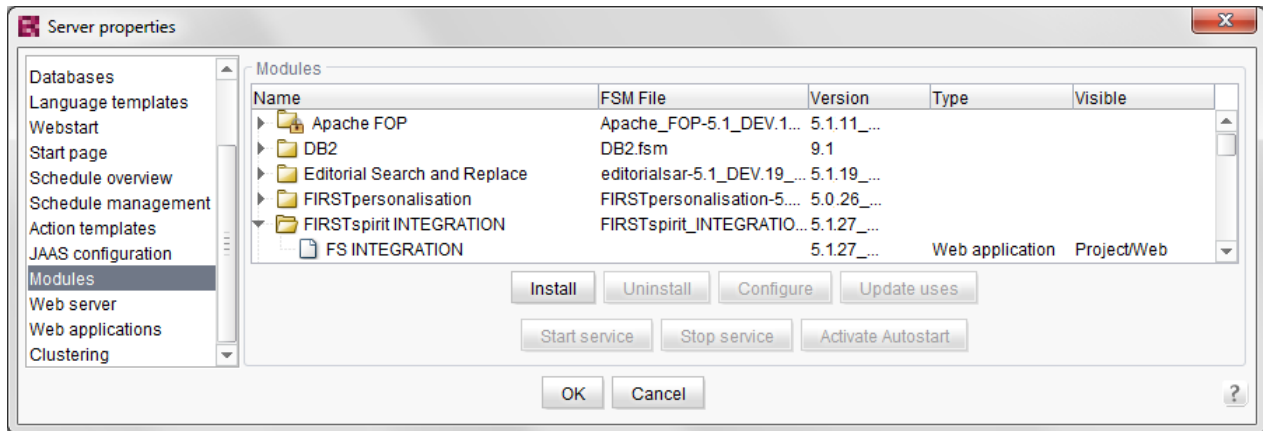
Server properties

Databases
Language templates
Webstart
Start page
Schedule overview
Schedule management
Action templates
JAAS configuration
Modules
Web server
Web applications
Clustering

Modules

| Name | FSM File | Version | Type | Visible |
|---|---|---|---|---|
| Apache FOP | Apache_FOP-5.1_DEV.1... | 5.1.11_... | | |
| DB2 | DB2.fsm | 9.1 | | |
| Editorial Search and Replace | editorialsar-5.1_DEV.19_... | 5.1.19_... | | |
| FIRSTpersonalisation | FIRSTpersonalisation-5.... | 5.0.26_... | | |
| FIRSTspirit INTEGRATION | FIRSTspirit_INTEGRATIO... | 5.1.27_... | | |
| FS INTEGRATION | | 5.1.27_... | Web application | Project/Web |

Install Uninstall Configure Update uses
Start service Stop service Activate Autostart

OK Cancel ?